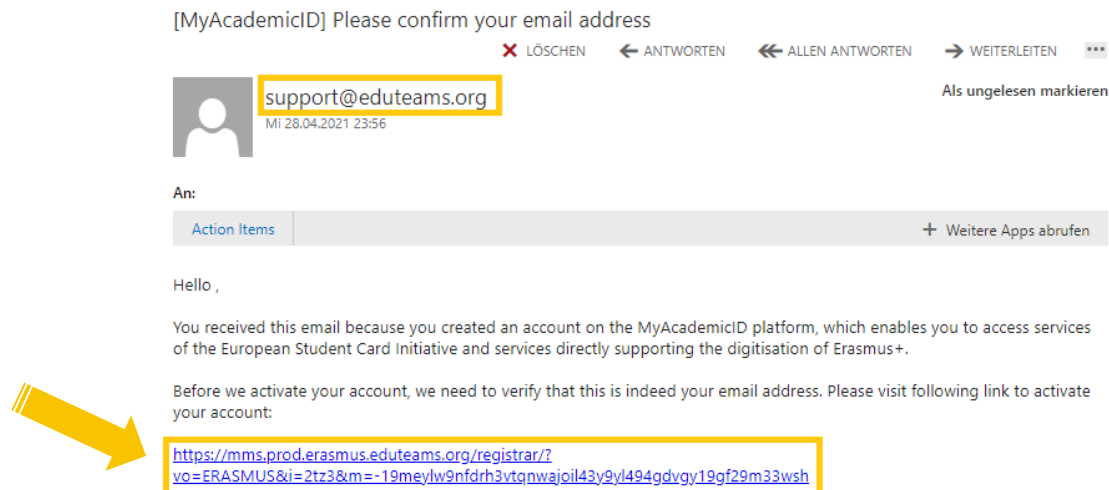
[MyAcademicID] Please confirm your email address

LÖSCHEN ANTWORTEN ALLEN ANTWORTEN WEITERLEITEN ...

support@eduteams.org
Mi 28.04.2021 23:56

Als ungelesen markieren

An:

Action Items

+ Weitere Apps abrufen

Hello ,

You received this email because you created an account on the MyAcademicID platform, which enables you to access services of the European Student Card Initiative and services directly supporting the digitisation of Erasmus+.

Before we activate your account, we need to verify that this is indeed your email address. Please visit following link to activate your account:

https://mms.prod.erasmus.eduteams.org/registrar/?vo=ERASMUS&i=2tz3&m=-19meylw9nfdrh3vtqnwajoil43y9yl494gdvgy19gf29m33wsh